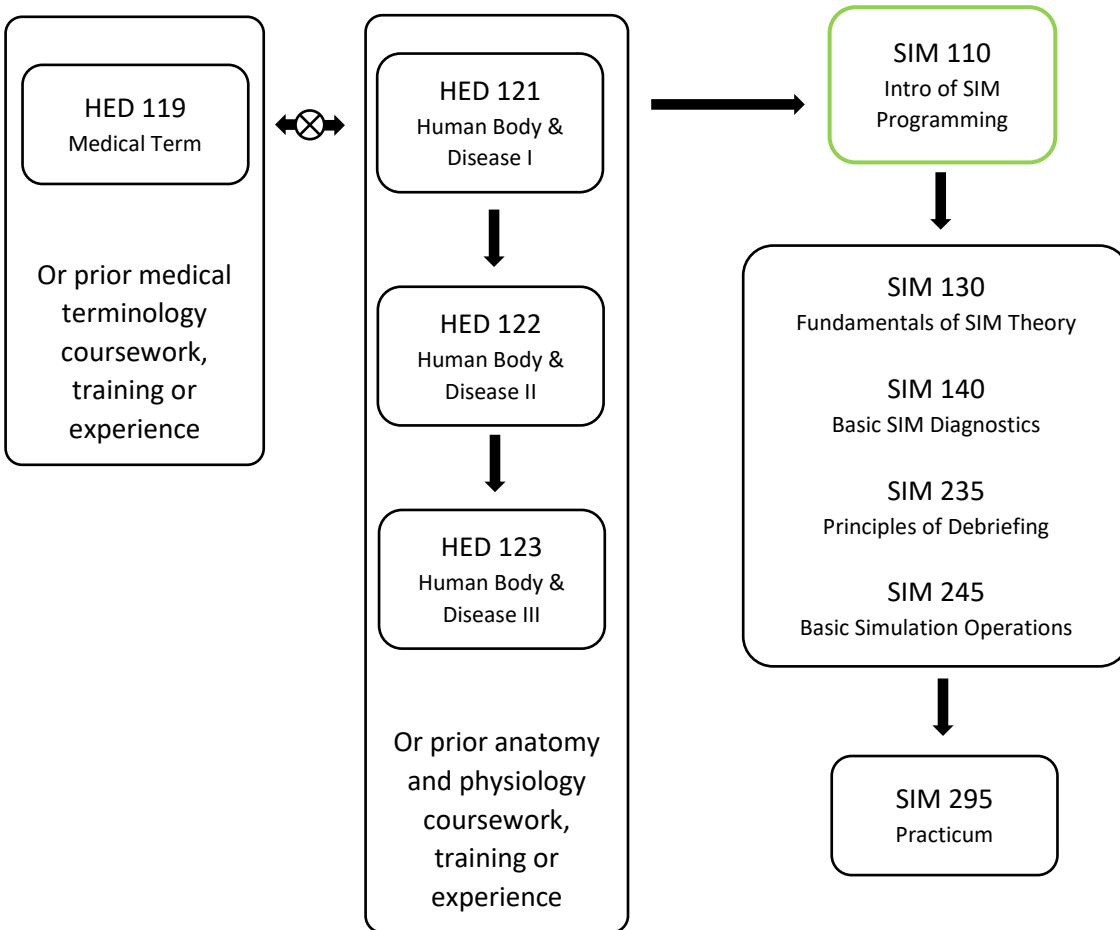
HED 119
Medical Term

Or prior medical terminology coursework, training or experience

HED 121
Human Body & Disease I

HED 122
Human Body & Disease II

HED 123
Human Body & Disease III

Or prior anatomy and physiology coursework, training or experience

SIM 110
Intro of SIM Programming

SIM 130
Fundamentals of SIM Theory

SIM 140
Basic SIM Diagnostics

SIM 235
Principles of Debriefing

SIM 245
Basic Simulation Operations

SIM 295
Practicum